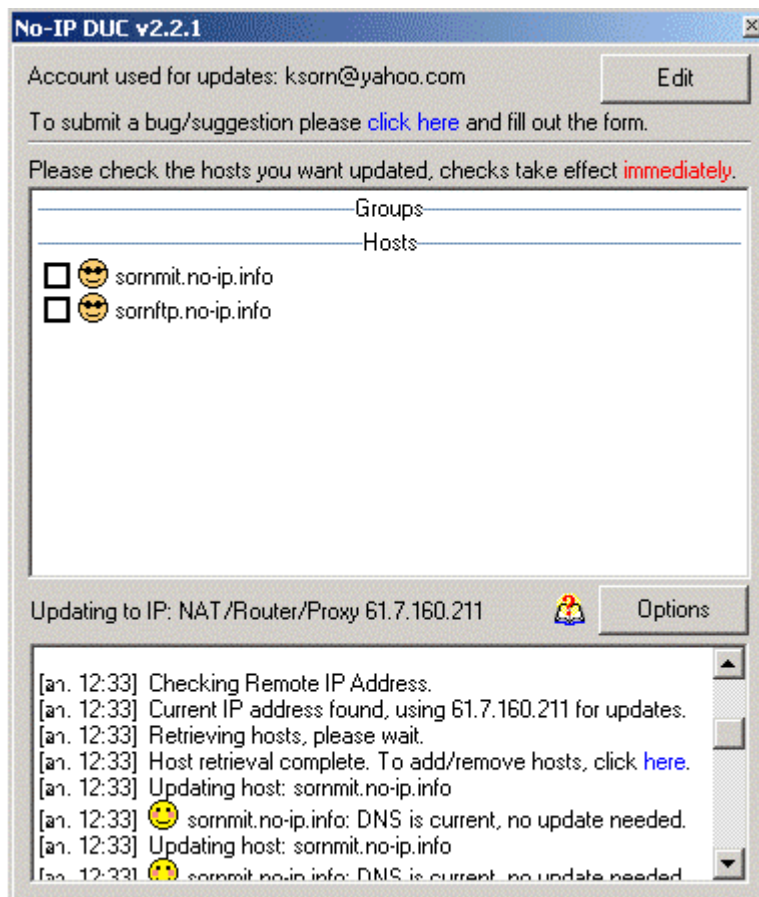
No-IP DUC v2.2.1

Account used for updates: ksorn@yahoo.com

Edit

To submit a bug/suggestion please click here and fill out the form.

Please check the hosts you want updated, checks take effect immediately.

Groups

Hosts

sornmit.no-ip.info

sornftp.no-ip.info

Updating to IP: NAT/Router/Proxy 61.7.160.211

Options

[ล. 12:33] Checking Remote IP Address.
[ล. 12:33] Current IP address found, using 61.7.160.211 for updates.
[ล. 12:33] Retrieving hosts, please wait.
[ล. 12:33] Host retrieval complete. To add/remove hosts, click here.
[ล. 12:33] Updating host: sornmit.no-ip.info
[ล. 12:33] sornmit.no-ip.info: DNS is current, no update needed.
[ล. 12:33] Updating host: sornmit.no-ip.info
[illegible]